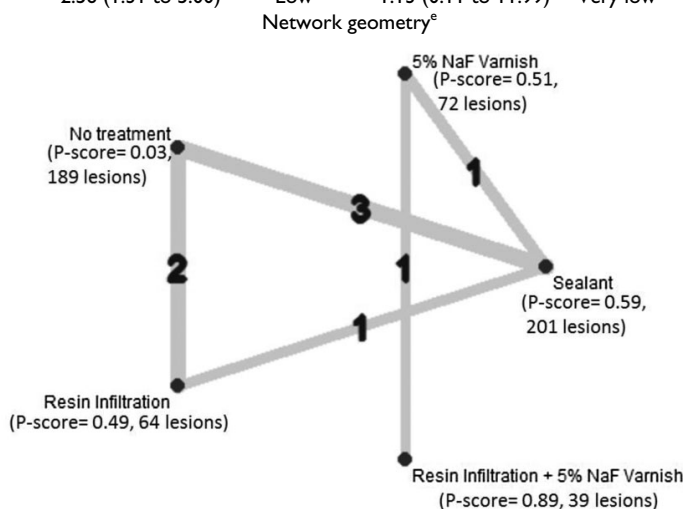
Network geometry$^{e}$

5% NaF Varnish (P-score= 0.51, 72 lesions)

No treatment (P-score= 0.03, 189 lesions)

1

3

2

1

Sealant (P-score= 0.59, 201 lesions)

1

Resin Infiltration (P-score= 0.49, 64 lesions)

Resin Infiltration + 5% NaF Varnish (P-score= 0.89, 39 lesions)